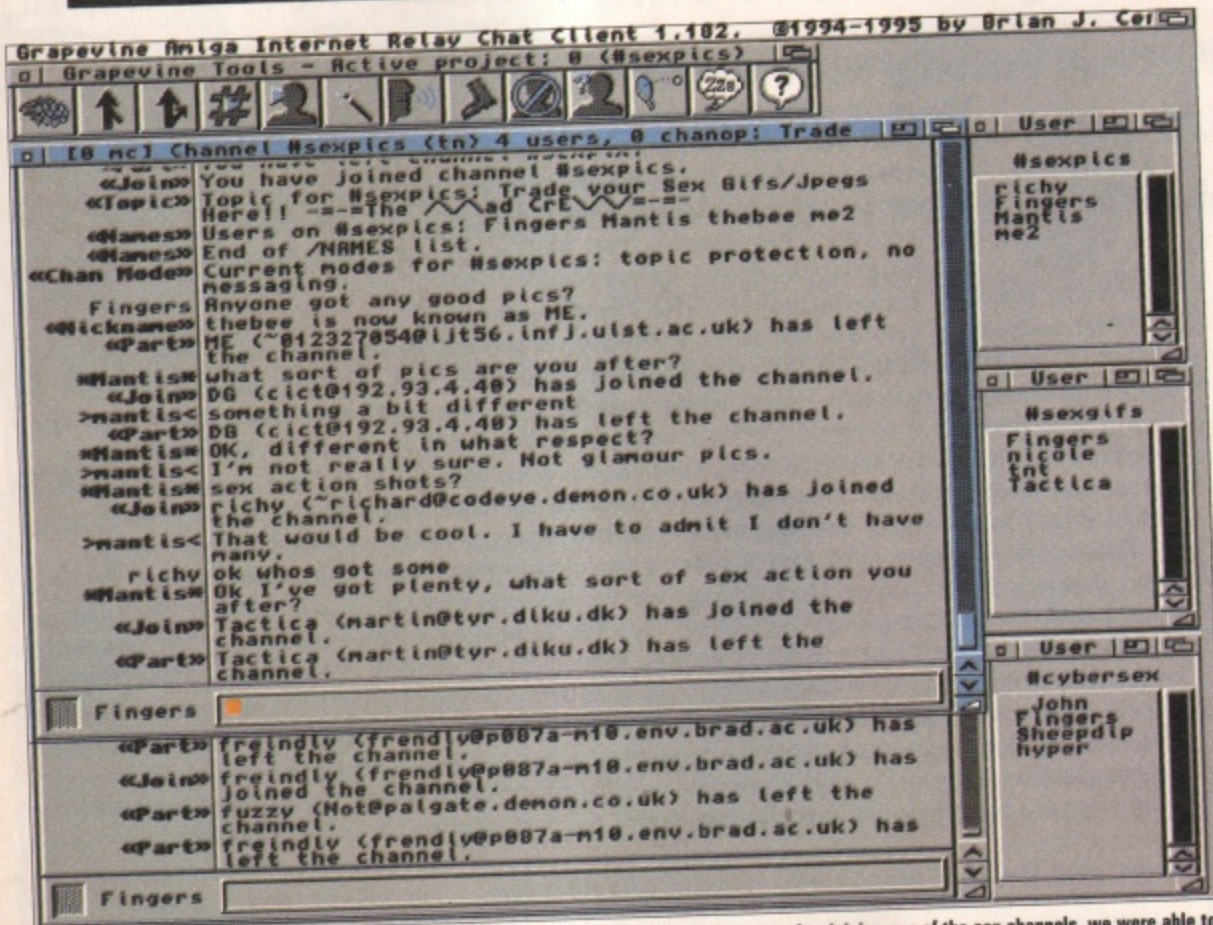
Grapevine Amiga Internet Relay Chat Client 1.182. ©1994-1995 by Brian J. Ce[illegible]

Grapevine Tools - Active project: 0 (#sexpics)

zzz ?

[0 mc] Channel #sexpics (tn) 4 users, 0 chanop: Trade

«Join» You have joined channel #sexpics.
«Topic» Topic for #sexpics: Trade your Sex Gifs/Jpegs Here!! -=-=The /\/\ad CrE\/\/=-=-
«Names» Users on #sexpics: Fingers Mantis thebee me2
«Names» End of /NAMES list.
«Chan Mode» Current modes for #sexpics: topic protection, no messaging.
Fingers Anyone got any good pics?
«Nickname» thebee is now known as ME.
«Part» ME (~0123270540ijt56.infj.uist.ac.uk) has left the channel.
*Mantis* what sort of pics are you after?
«Join» DG (cict@192.93.4.40) has joined the channel.
>mantis< something a bit different
«Part» DG (cict@192.93.4.40) has left the channel.
*Mantis* OK, different in what respect?
>mantis< I'm not really sure. Not glamour pics.
*Mantis* sex action shots?
«Join» richy (~richard@codeye.demon.co.uk) has joined the channel.
>mantis< That would be cool. I have to admit I don't have many.
richy ok whos got some
*Mantis* Ok I've got plenty, what sort of sex action you after?
«Join» Tactica (martin@tyr.diku.dk) has joined the channel.
«Part» Tactica (martin@tyr.diku.dk) has left the channel.

Fingers

User
#sexpics
richy
Fingers
Mantis
me2

User
#sexgifs
Fingers
nicole
tnt
Tactica

User
#cybersex
John
Fingers
Sheepdip
hyper

«Part» freindly (frendly@p087a-m10.env.brad.ac.uk) has left the channel.
«Join» freindly (frendly@p087a-m10.env.brad.ac.uk) has joined the channel.
«Part» fuzzy (Mot@palgate.demon.co.uk) has left the channel.
«Part» freindly (frendly@p087a-m10.env.brad.ac.uk) has left the channel.

Fingers

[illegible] of the sex channels, we were able to